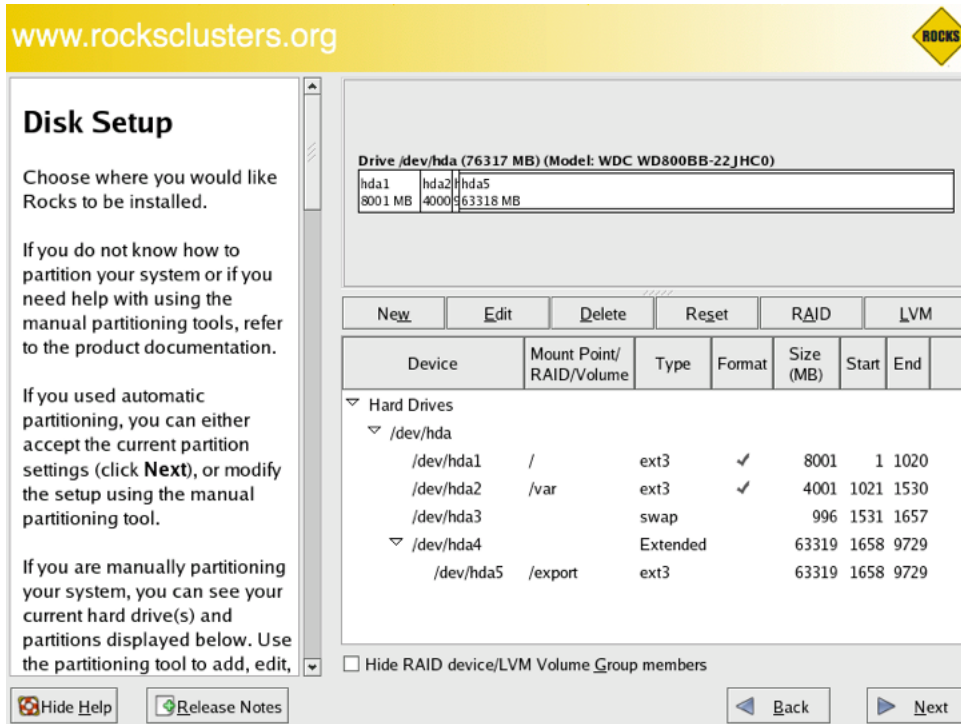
www.rocksclusters.org

ROCKS

Disk Setup

Choose where you would like Rocks to be installed.

If you do not know how to partition your system or if you need help with using the manual partitioning tools, refer to the product documentation.

If you used automatic partitioning, you can either accept the current partition settings (click **Next**), or modify the setup using the manual partitioning tool.

If you are manually partitioning your system, you can see your current hard drive(s) and partitions displayed below. Use the partitioning tool to add, edit,

Drive /dev/hda (76317 MB) (Model: WDC WD800BB-22JHC0)

hda1 8001 MB | hda2 4000 | h | hda5 63318 MB

New | Edit | Delete | Reset | RAID | LVM

| Device | Mount Point/ RAID/Volume | Type | Format | Size (MB) | Start | End |
|---|---|---|---|---|---|---|
| Hard Drives | | | | | | |
| /dev/hda | | | | | | |
| /dev/hda1 | / | ext3 | ✓ | 8001 | 1 | 1020 |
| /dev/hda2 | /var | ext3 | ✓ | 4001 | 1021 | 1530 |
| /dev/hda3 | | swap | | 996 | 1531 | 1657 |
| /dev/hda4 | | Extended | | 63319 | 1658 | 9729 |
| /dev/hda5 | /export | ext3 | | 63319 | 1658 | 9729 |

Hide RAID device/LVM Volume Group members

Hide Help | Release Notes | Back | Next